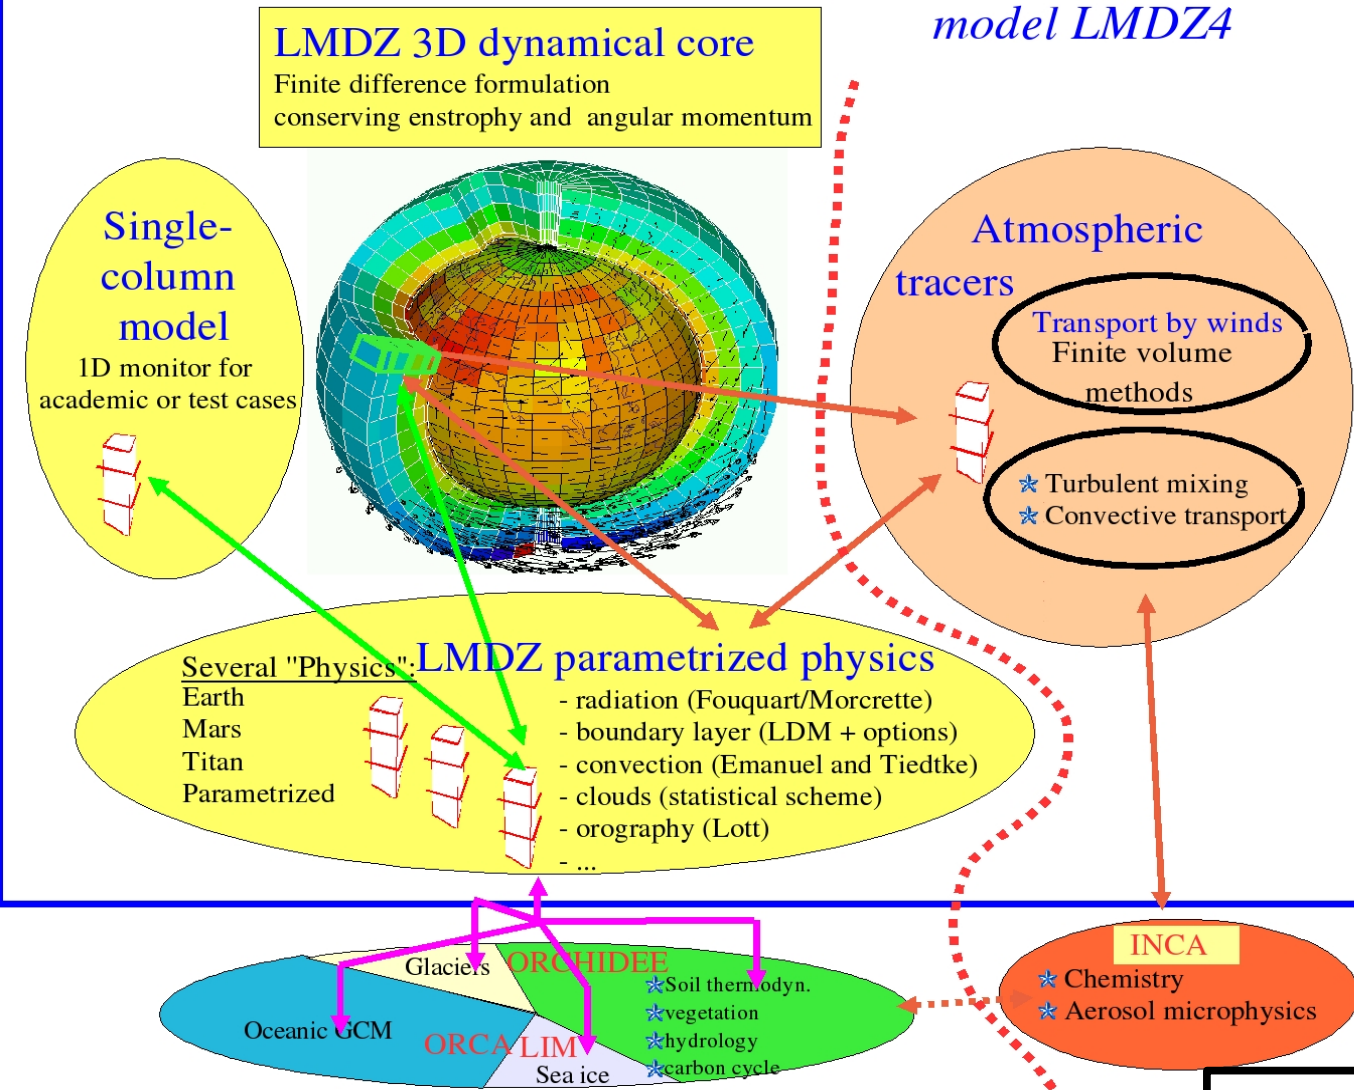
model LMDZ4

LMDZ 3D dynamical core
Finite difference formulation
conserving enstrophy and angular momentum

Single-column model
1D monitor for academic or test cases

Atmospheric tracers

Transport by winds
Finite volume methods

Turbulent mixing
Convective transport

Several "Physics":
Earth
Mars
Titan
Parametrized

LMDZ parametrized physics
- radiation (Fouquart/Morcrette)
- boundary layer (LDM + options)
- convection (Emanuel and Tiedtke)
- clouds (statistical scheme)
- orography (Lott)
- ...

Glaciers
ORCHIDEE
Soil thermodyn.
vegetation
hydrology
carbon cycle
Oceanic GCM
ORCA LIM
Sea ice

INCA
Chemistry
Aerosol microphysics